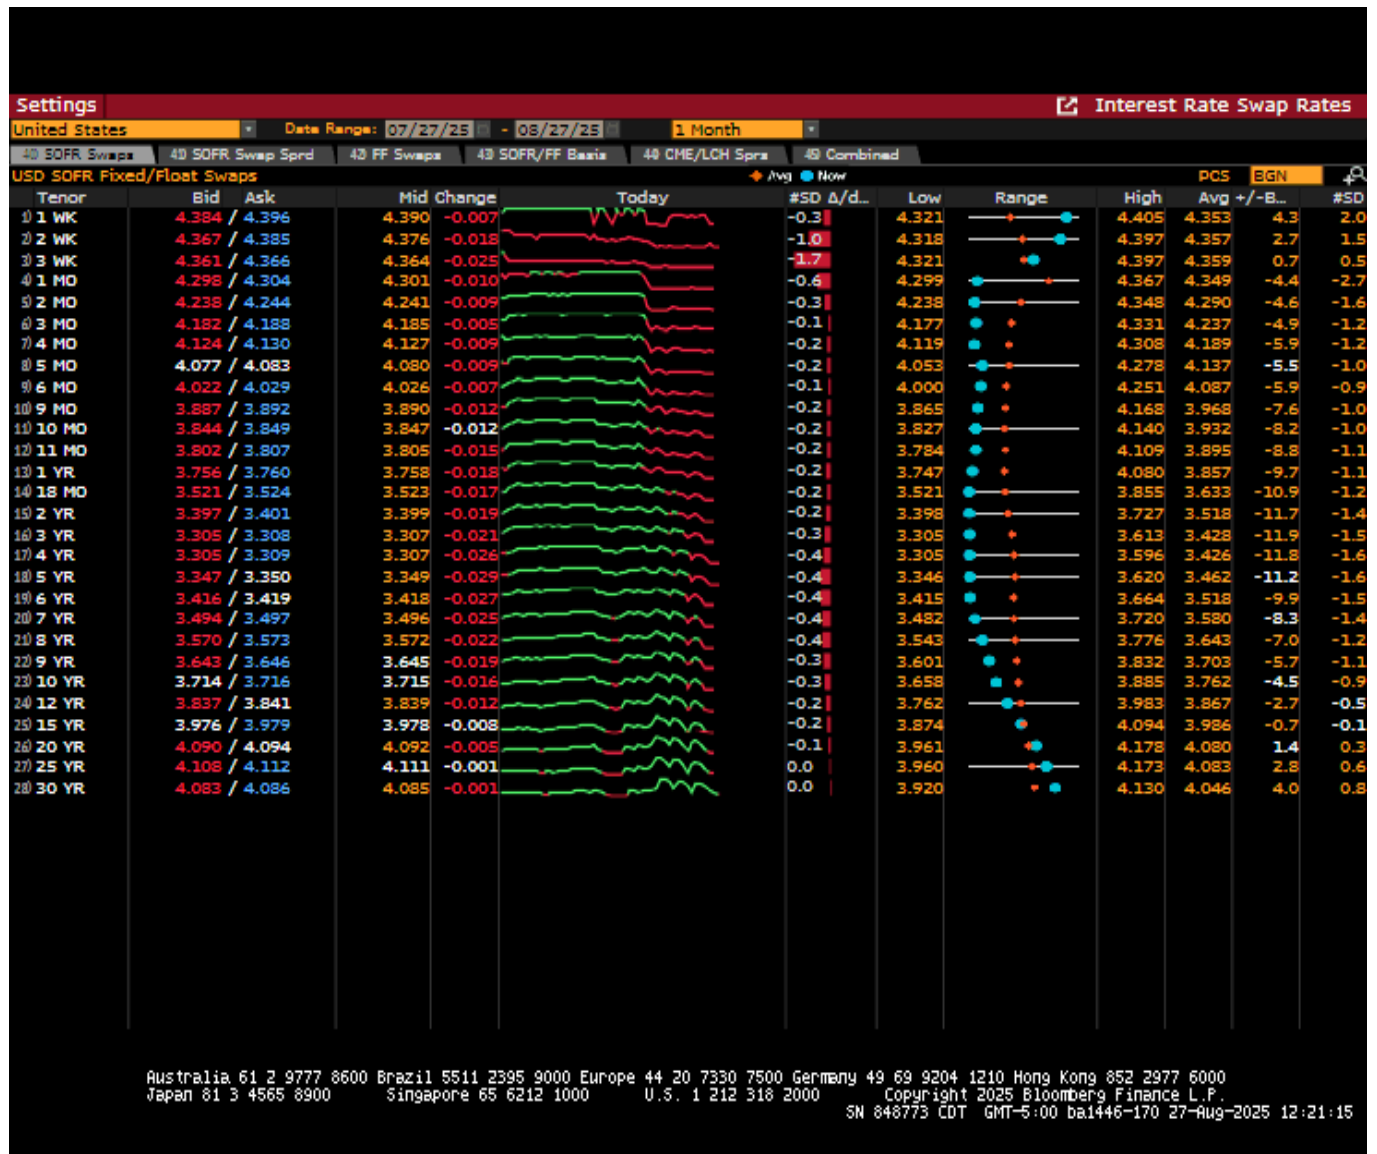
Settings | Interest Rate Swap Rates

United States | Date Range: 07/27/25 - 08/27/25 | 1 Month

40 SOFR Swaps | 41 SOFR Swap Sprd | 42 FF Swaps | 43 SOFR/FF Basis | 44 CME/LCH Sprs | 45 Combined

USD SOFR Fixed/Float Swaps | Avg | Now | PCS | BGN

| | Tenor | Bid / Ask | Mid | Change | Today | #SD Δ/d.. | Low | Range | High | Avg | +/-B... | #SD |
|---|---|---|---|---|---|---|---|---|---|---|---|---|
| 1) | 1 WK | 4.384 / 4.396 | 4.390 | -0.007 | | -0.3 | 4.321 | | 4.405 | 4.353 | 4.3 | 2.0 |
| 2) | 2 WK | 4.367 / 4.385 | 4.376 | -0.018 | | -1.0 | 4.318 | | 4.397 | 4.357 | 2.7 | 1.5 |
| 3) | 3 WK | 4.361 / 4.366 | 4.364 | -0.025 | | -1.7 | 4.321 | | 4.397 | 4.359 | 0.7 | 0.5 |
| 4) | 1 MO | 4.298 / 4.304 | 4.301 | -0.010 | | -0.6 | 4.299 | | 4.367 | 4.349 | -4.4 | -2.7 |
| 5) | 2 MO | 4.238 / 4.244 | 4.241 | -0.009 | | -0.3 | 4.238 | | 4.348 | 4.290 | -4.6 | -1.6 |
| 6) | 3 MO | 4.182 / 4.188 | 4.185 | -0.005 | | -0.1 | 4.177 | | 4.331 | 4.237 | -4.9 | -1.2 |
| 7) | 4 MO | 4.124 / 4.130 | 4.127 | -0.009 | | -0.2 | 4.119 | | 4.308 | 4.189 | -5.9 | -1.2 |
| 8) | 5 MO | 4.077 / 4.083 | 4.080 | -0.009 | | -0.2 | 4.053 | | 4.278 | 4.137 | -5.5 | -1.0 |
| 9) | 6 MO | 4.022 / 4.029 | 4.026 | -0.007 | | -0.1 | 4.000 | | 4.251 | 4.087 | -5.9 | -0.9 |
| 10) | 9 MO | 3.887 / 3.892 | 3.890 | -0.012 | | -0.2 | 3.865 | | 4.168 | 3.968 | -7.6 | -1.0 |
| 11) | 10 MO | 3.844 / 3.849 | 3.847 | -0.012 | | -0.2 | 3.827 | | 4.140 | 3.932 | -8.2 | -1.0 |
| 12) | 11 MO | 3.802 / 3.807 | 3.805 | -0.015 | | -0.2 | 3.784 | | 4.109 | 3.895 | -8.8 | -1.1 |
| 13) | 1 YR | 3.756 / 3.760 | 3.758 | -0.018 | | -0.2 | 3.747 | | 4.080 | 3.857 | -9.7 | -1.1 |
| 14) | 18 MO | 3.521 / 3.524 | 3.523 | -0.017 | | -0.2 | 3.521 | | 3.855 | 3.633 | -10.9 | -1.2 |
| 15) | 2 YR | 3.397 / 3.401 | 3.399 | -0.019 | | -0.2 | 3.398 | | 3.727 | 3.518 | -11.7 | -1.4 |
| 16) | 3 YR | 3.305 / 3.308 | 3.307 | -0.021 | | -0.3 | 3.305 | | 3.613 | 3.428 | -11.9 | -1.5 |
| 17) | 4 YR | 3.305 / 3.309 | 3.307 | -0.026 | | -0.4 | 3.305 | | 3.596 | 3.426 | -11.8 | -1.6 |
| 18) | 5 YR | 3.347 / 3.350 | 3.349 | -0.029 | | -0.4 | 3.346 | | 3.620 | 3.462 | -11.2 | -1.6 |
| 19) | 6 YR | 3.416 / 3.419 | 3.418 | -0.027 | | -0.4 | 3.415 | | 3.664 | 3.518 | -9.9 | -1.5 |
| 20) | 7 YR | 3.494 / 3.497 | 3.496 | -0.025 | | -0.4 | 3.482 | | 3.720 | 3.580 | -8.3 | -1.4 |
| 21) | 8 YR | 3.570 / 3.573 | 3.572 | -0.022 | | -0.4 | 3.543 | | 3.776 | 3.643 | -7.0 | -1.2 |
| 22) | 9 YR | 3.643 / 3.646 | 3.645 | -0.019 | | -0.3 | 3.601 | | 3.832 | 3.703 | -5.7 | -1.1 |
| 23) | 10 YR | 3.714 / 3.716 | 3.715 | -0.016 | | -0.3 | 3.658 | | 3.885 | 3.762 | -4.5 | -0.9 |
| 24) | 12 YR | 3.837 / 3.841 | 3.839 | -0.012 | | -0.2 | 3.762 | | 3.983 | 3.867 | -2.7 | -0.5 |
| 25) | 15 YR | 3.976 / 3.979 | 3.978 | -0.008 | | -0.2 | 3.874 | | 4.094 | 3.986 | -0.7 | -0.1 |
| 26) | 20 YR | 4.090 / 4.094 | 4.092 | -0.005 | | -0.1 | 3.961 | | 4.178 | 4.080 | 1.4 | 0.3 |
| 27) | 25 YR | 4.108 / 4.112 | 4.111 | -0.001 | | 0.0 | 3.960 | | 4.173 | 4.083 | 2.8 | 0.6 |
| 28) | 30 YR | 4.083 / 4.086 | 4.085 | -0.001 | | 0.0 | 3.920 | | 4.130 | 4.046 | 4.0 | 0.8 |

Australia 61 2 9777 8600 Brazil 5511 2395 9000 Europe 44 20 7330 7500 Germany 49 69 9204 1210 Hong Kong 852 2977 6000
Japan 81 3 4565 8900 Singapore 65 6212 1000 U.S. 1 212 318 2000 Copyright 2025 Bloomberg Finance L.P.
SN 848773 CDT GMT-5:00 ba1446-170 27-Aug-2025 12:21:15